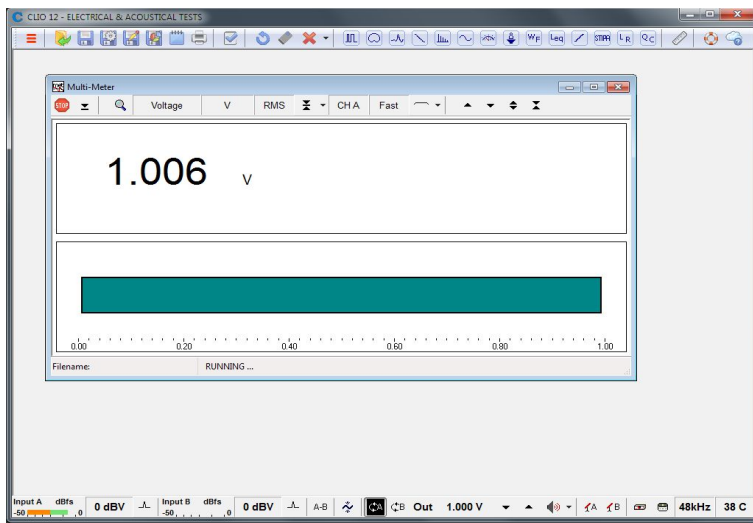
CLIO 12 - ELECTRICAL & ACOUSTICAL TESTS

WF Leq STIPA LR QC

Multi-Meter

STOP Voltage V RMS CH A Fast

1.006 V

0.00 0.20 0.40 0.60 0.80 1.00

Filename: RUNNING ...

Input A dBFs -50 0 0 dBV Input B dBFs -50 0 0 dBV A-B CA CB Out 1.000 V A B 48kHz 38 C